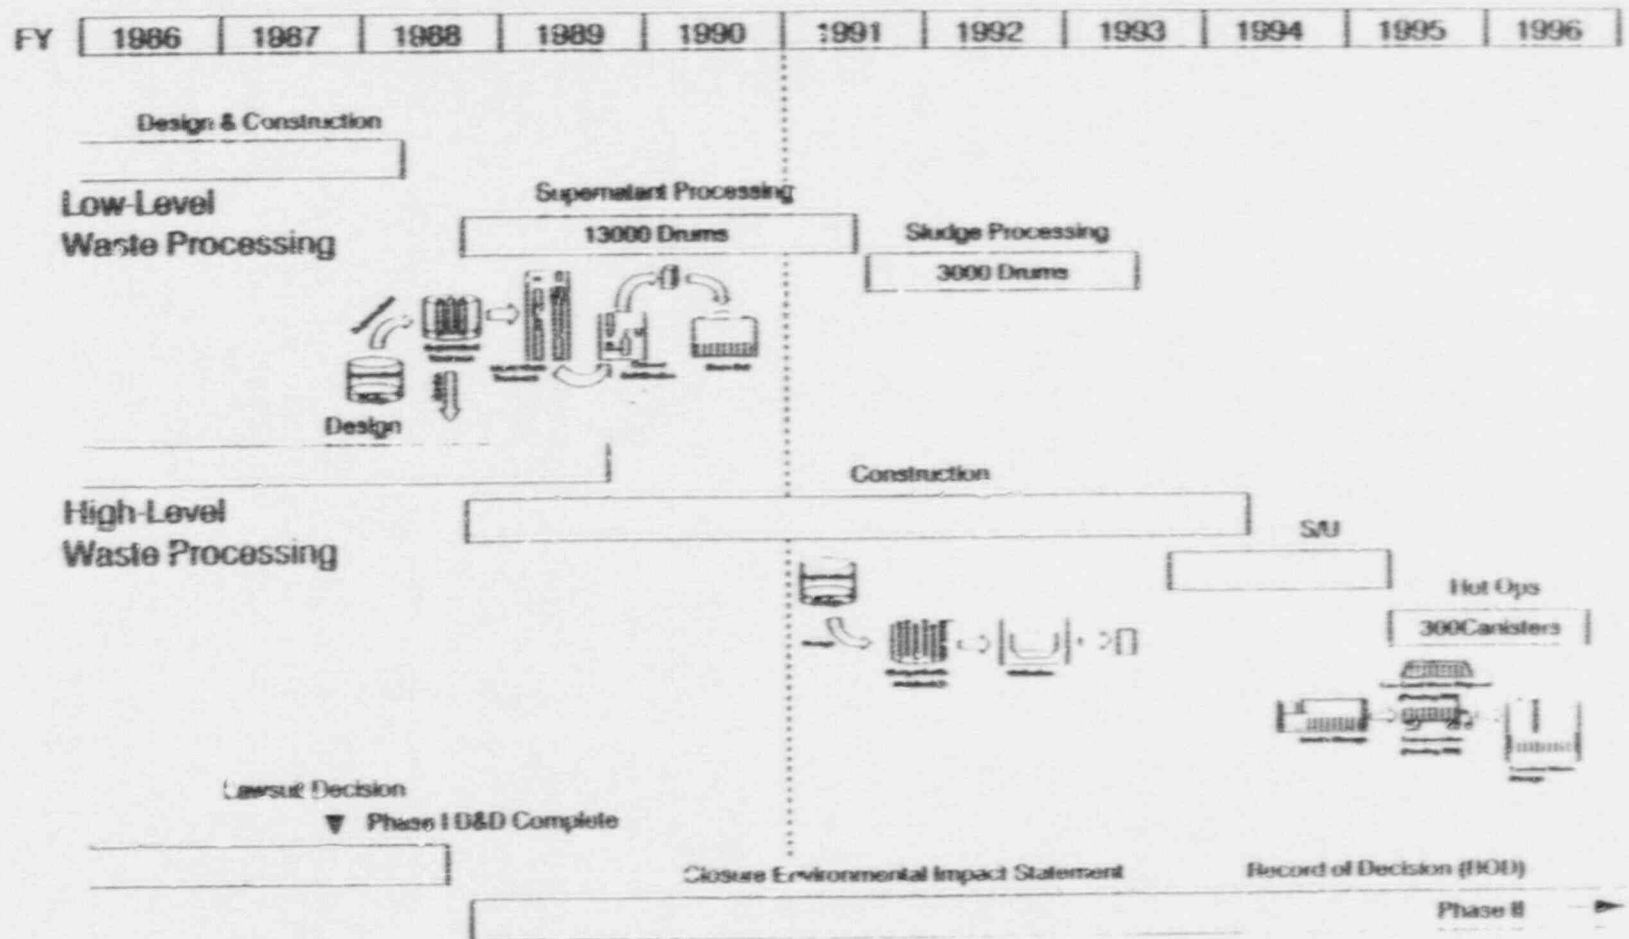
| FY | 1986 | 1987 | 1988 | 1989 | 1990 | 1991 | 1992 | 1993 | 1994 | 1995 | 1996 |
|---|---|---|---|---|---|---|---|---|---|---|---|

Design & Construction

Low-Level Waste Processing

Supernatant Processing

13000 Drums

Sludge Processing

3000 Drums

Design

Construction

High-Level Waste Processing

S/U

Hot Ops

300Canisters

Lawsuit Decision

Phase I D&D Complete

Closure Environmental Impact Statement

Record of Decision (ROD)

Phase II